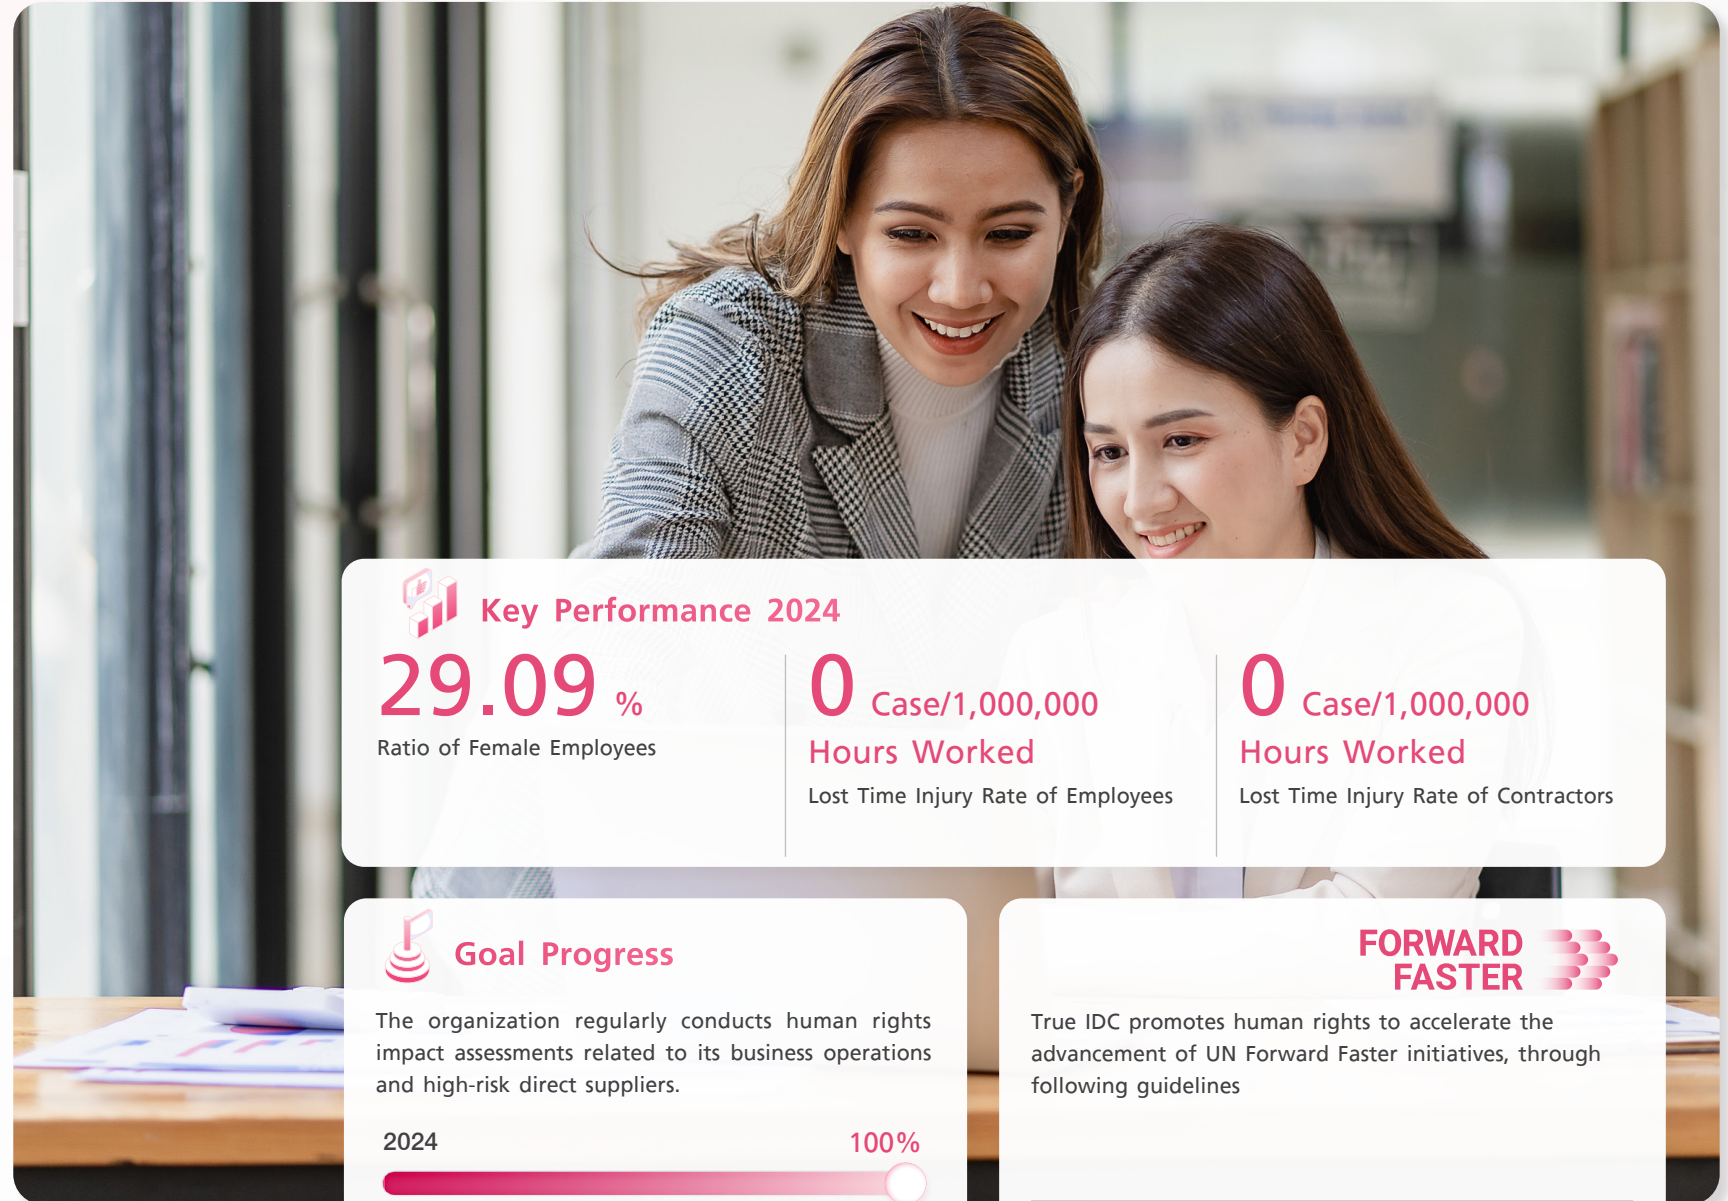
Key Performance 2024

29.09 %
Ratio of Female Employees

0 Case/1,000,000 Hours Worked
Lost Time Injury Rate of Employees

0 Case/1,000,000 Hours Worked
Lost Time Injury Rate of Contractors

Goal Progress

The organization regularly conducts human rights impact assessments related to its business operations and high-risk direct suppliers.

2024 100%

FORWARD FASTER

True IDC promotes human rights to accelerate the advancement of UN Forward Faster initiatives, through following guidelines